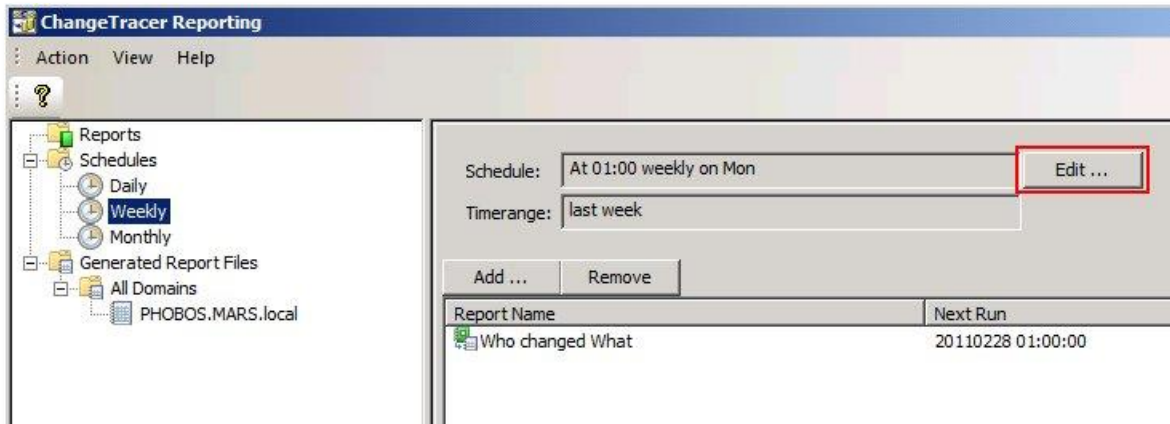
ChangeTracer Reporting

Action View Help

Reports
Schedules
Daily
Weekly
Monthly
Generated Report Files
All Domains
PHOBOS.MARS.local

Schedule: At 01:00 weekly on Mon
Edit ...
Timerange: last week

Add ...
Remove

| Report Name | Next Run |
|---|---|
| Who changed What | 20110228 01:00:00 |